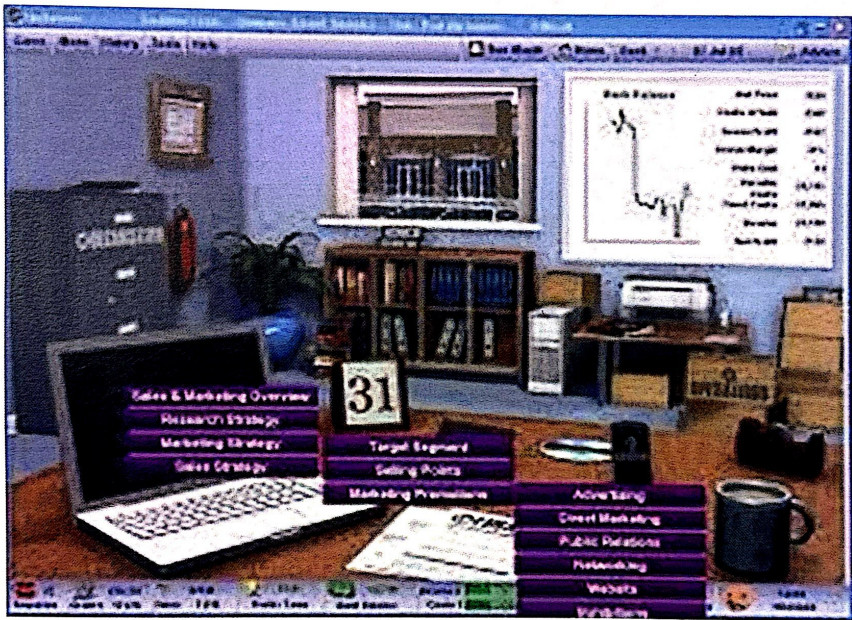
Sales & Marketing Overview
Research Strategy
Marketing Strategy
Sales Strategy

Target Segment
Selling Points
Marketing Promotions

Advertising
Direct Marketing
Public Relations
Networking
Website
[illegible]

31

Bank Balance